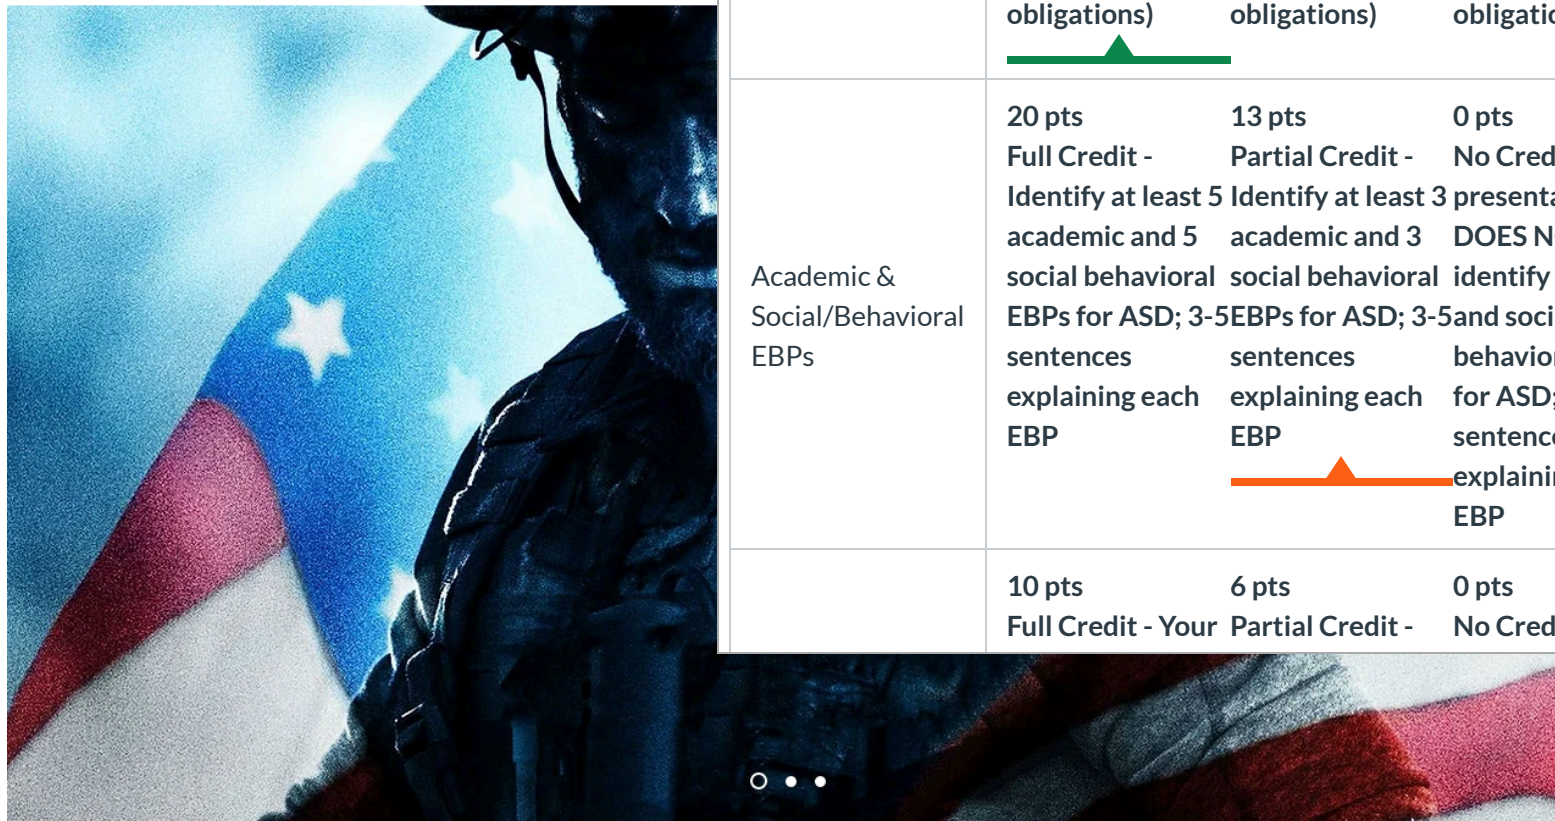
| | obligations) | obligations) | obligatic |
|---|---|---|---|
| Academic & Social/Behavioral EBPs | 20 pts Full Credit - Identify at least 5 academic and 5 social behavioral EBPs for ASD; 3-5 sentences explaining each EBP | 13 pts Partial Credit - Identify at least 3 academic and 3 social behavioral EBPs for ASD; 3-5 sentences explaining each EBP | 0 pts No Cred presenta DOES N identify and soci behavio for ASD; sentence explaini EBP |
| | 10 pts Full Credit - Your | 6 pts Partial Credit - | 0 pts No Cred |